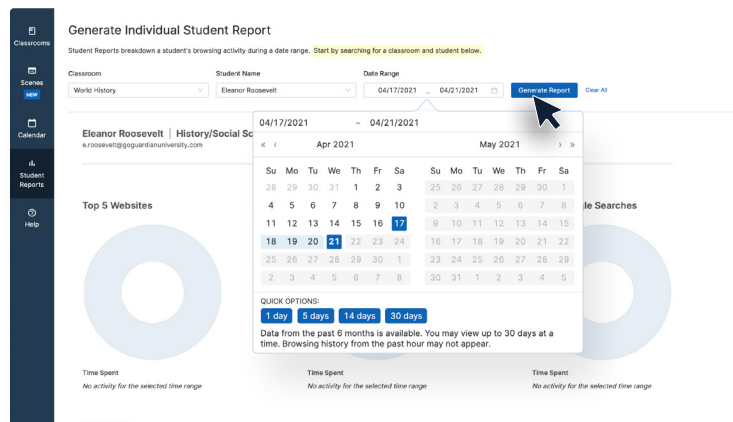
Classrooms

Scenes
NEW

Calendar

Student Reports

Help

Generate Individual Student Report

Student Reports breakdown a student's browsing activity during a date range. Start by searching for a classroom and student below.

Classroom
World History

Student Name
Eleanor Roosevelt

Date Range
04/17/2021 – 04/21/2021

Generate Report
Clear All

Eleanor Roosevelt | History/Social Sc
e.roosevelt@goguardianuniversity.com

Top 5 Websites

le Searches

04/17/2021 ~ 04/21/2021

« ‹ Apr 2021

| Su | Mo | Tu | We | Th | Fr | Sa |
|---|---|---|---|---|---|---|
| 28 | 29 | 30 | 31 | 1 | 2 | 3 |
| 4 | 5 | 6 | 7 | 8 | 9 | 10 |
| 11 | 12 | 13 | 14 | 15 | 16 | 17 |
| 18 | 19 | 20 | 21 | 22 | 23 | 24 |
| 25 | 26 | 27 | 28 | 29 | 30 | 1 |
| 2 | 3 | 4 | 5 | 6 | 7 | 8 |

May 2021 › »

| Su | Mo | Tu | We | Th | Fr | Sa |
|---|---|---|---|---|---|---|
| 25 | 26 | 27 | 28 | 29 | 30 | 1 |
| 2 | 3 | 4 | 5 | 6 | 7 | 8 |
| 9 | 10 | 11 | 12 | 13 | 14 | 15 |
| 16 | 17 | 18 | 19 | 20 | 21 | 22 |
| 23 | 24 | 25 | 26 | 27 | 28 | 29 |
| 30 | 31 | 1 | 2 | 3 | 4 | 5 |

QUICK OPTIONS:
1 day 5 days 14 days 30 days

Data from the past 6 months is available. You may view up to 30 days at a time. Browsing history from the past hour may not appear.

Time Spent
No activity for the selected time range

Time Spent
No activity for the selected time range

Time Spent
No activity for the selected time range